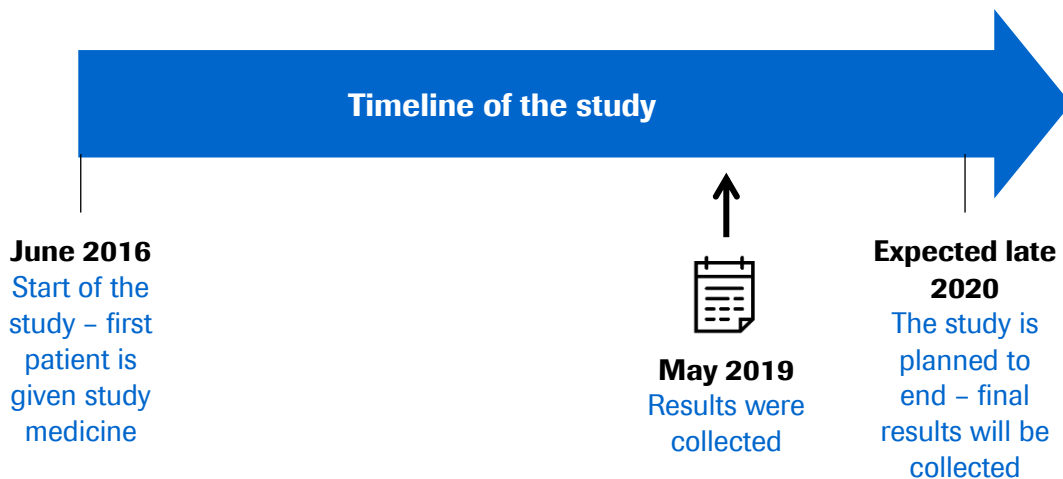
Timeline of the study

June 2016
Start of the study – first patient is given study medicine

May 2019
Results were collected

Expected late 2020
The study is planned to end – final results will be collected